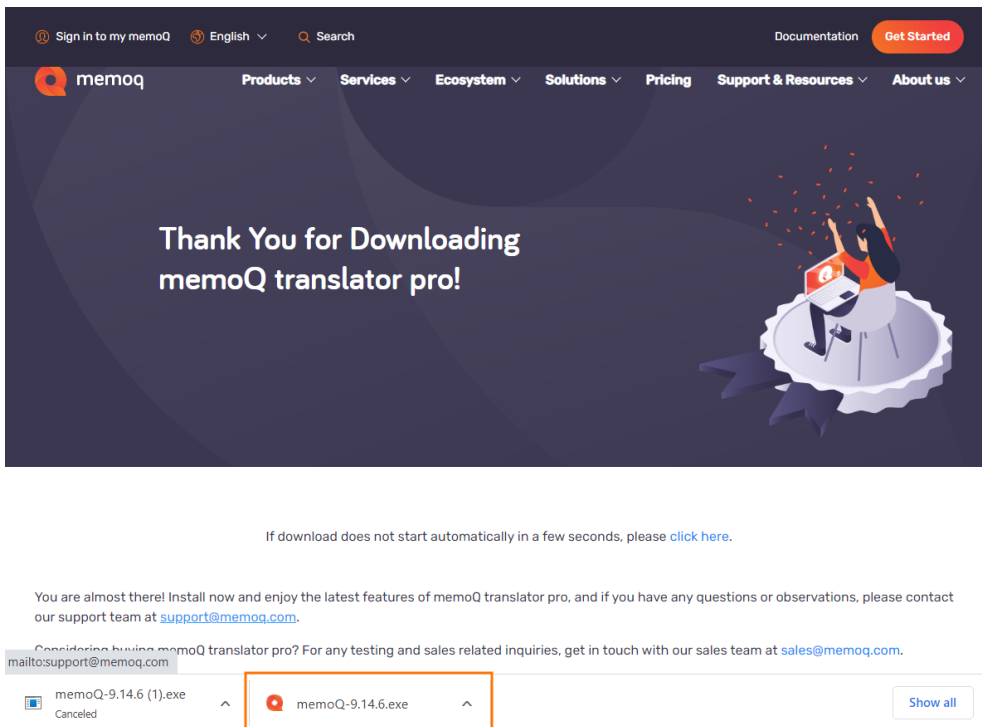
Sign in to my memoQ English Search Documentation Get Started

memoq Products Services Ecosystem Solutions Pricing Support & Resources About us

Thank You for Downloading memoQ translator pro!

If download does not start automatically in a few seconds, please click here.

You are almost there! Install now and enjoy the latest features of memoQ translator pro, and if you have any questions or observations, please contact our support team at support@memoq.com.

Considering buying memoQ translator pro? For any testing and sales related inquiries, get in touch with our sales team at sales@memoq.com.

mailto:support@memoq.com

memoQ-9.14.6 (1).exe
Canceled

memoQ-9.14.6.exe

Show all